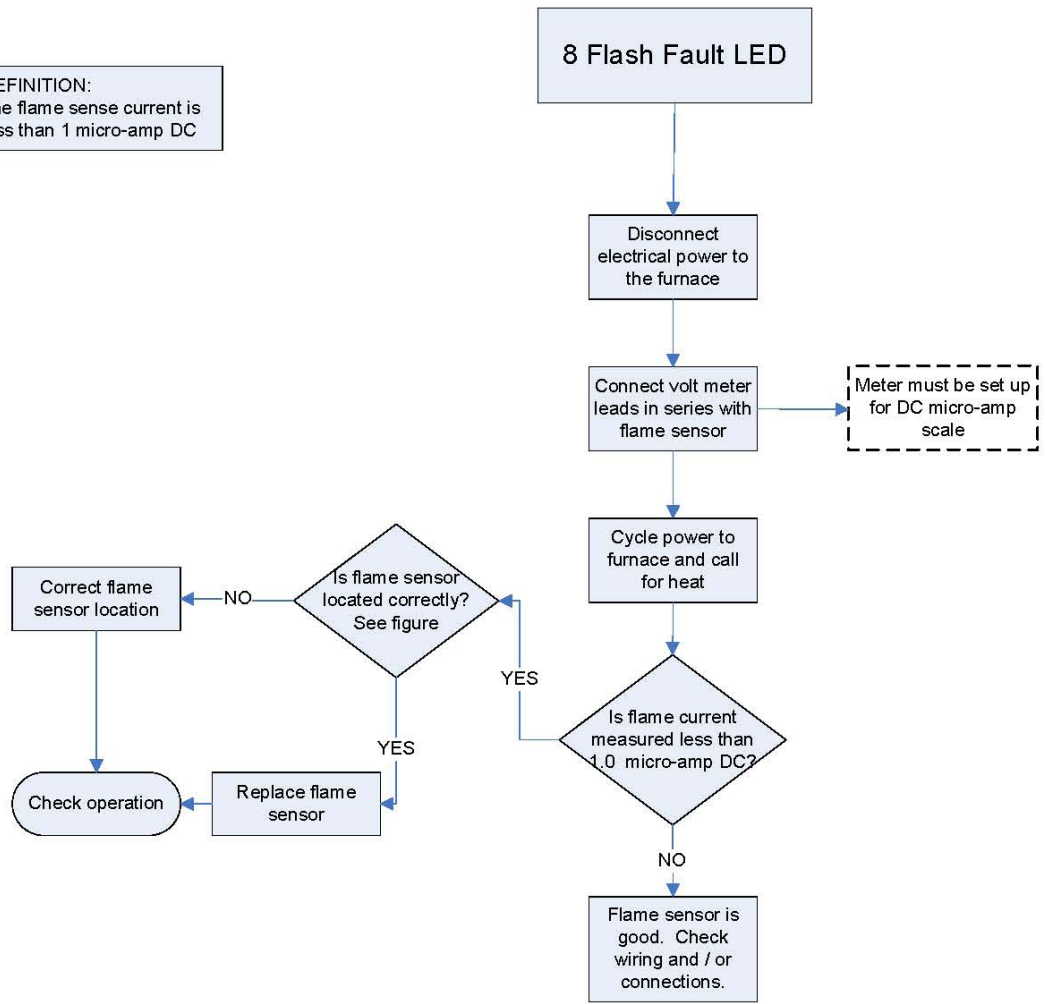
EFINITION:
e flame sense current is
ss than 1 micro-amp DC

8 Flash Fault LED

Disconnect electrical power to the furnace

Connect volt meter leads in series with flame sensor

Meter must be set up for DC micro-amp scale

Cycle power to furnace and call for heat

Is flame current measured less than 1.0 micro-amp DC?

YES

Is flame sensor located correctly? See figure

NO

Correct flame sensor location

YES

Replace flame sensor

Check operation

NO

Flame sensor is good. Check wiring and / or connections.